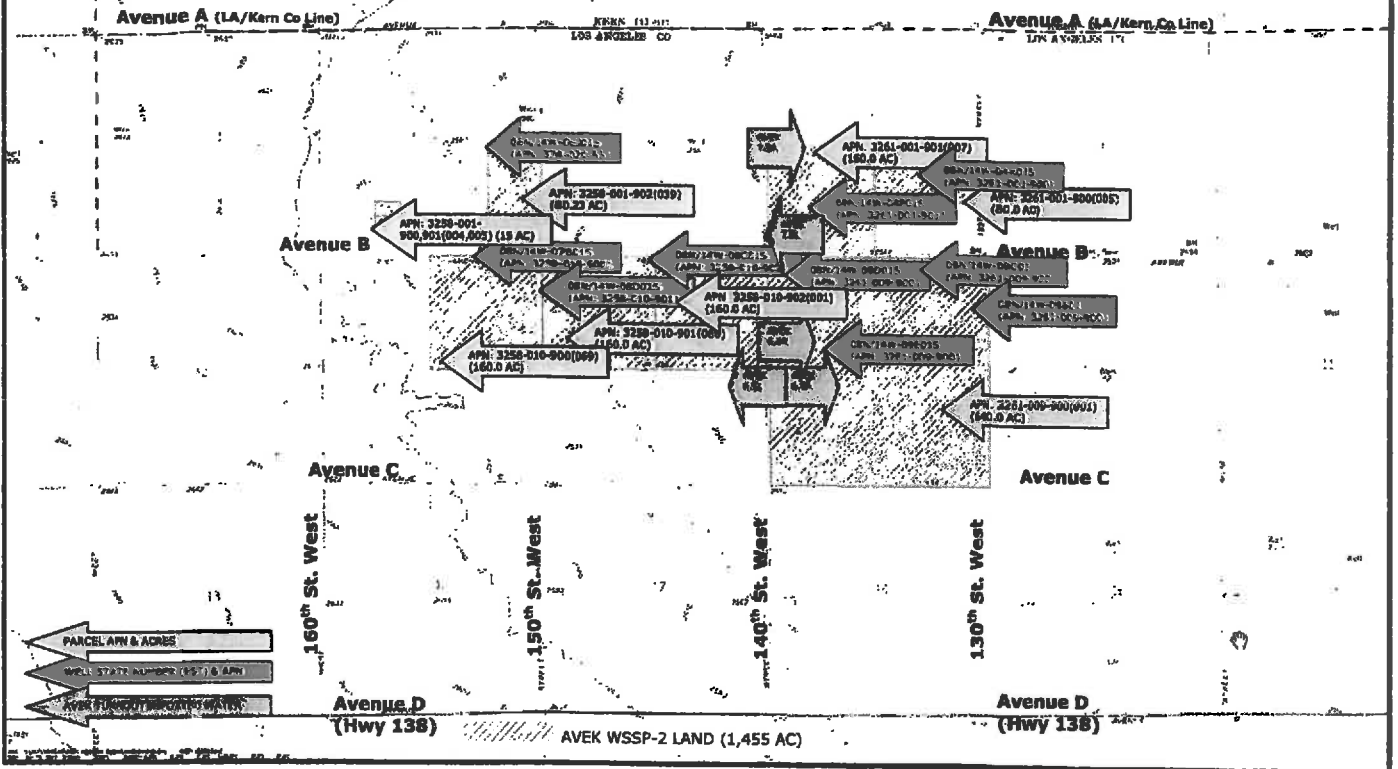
Avenue A (LA/Kern Co Line)
Avenue A (LA/Kern Co Line)
KERN CO
LOS ANGELES CO
LOS ANGELES CO

08N/14W-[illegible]
(APN: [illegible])
APN: 3258-001-902(039)
(80.23 AC)
APN: 3258-001-900,901(004,005) (15 AC)
APN: 3261-001-901(007)
(160.0 AC)
08N/14W-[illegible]
(APN: 3261-001-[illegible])
08N/14W-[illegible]
(APN: 3261-001-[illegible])
APN: 3261-001-900(005)
(80.0 AC)
Avenue B
Avenue B
08N/14W-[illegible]
(APN: 3258-010-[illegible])
08N/14W-08C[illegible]
(APN: 3258-010-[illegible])
08N/14W-08D015
(APN: 3261-009-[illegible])
08N/14W-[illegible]
(APN: 3261-009-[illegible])
08N/14W-08D015
(APN: 3258-010-901)
APN: 3258-010-902(001)
(160.0 AC)
08N/14W-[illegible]
(APN: 3261-009-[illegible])
APN: 3258-010-901(000)
(160.0 AC)
08N/14W-09E015
(APN: 3261-009-900)
APN: 3258-010-900(069)
(160.0 AC)
APN: 3261-009-900(001)
(640.0 AC)
Avenue C
Avenue C
160th St. West
150th St. West
140th St. West
130th St. West
PARCEL APN & ACRES
WELL STATE NUMBER (EST) & APN
AVEK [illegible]
Avenue D
(Hwy 138)
Avenue D
(Hwy 138)
AVEK WSSP-2 LAND (1,455 AC)